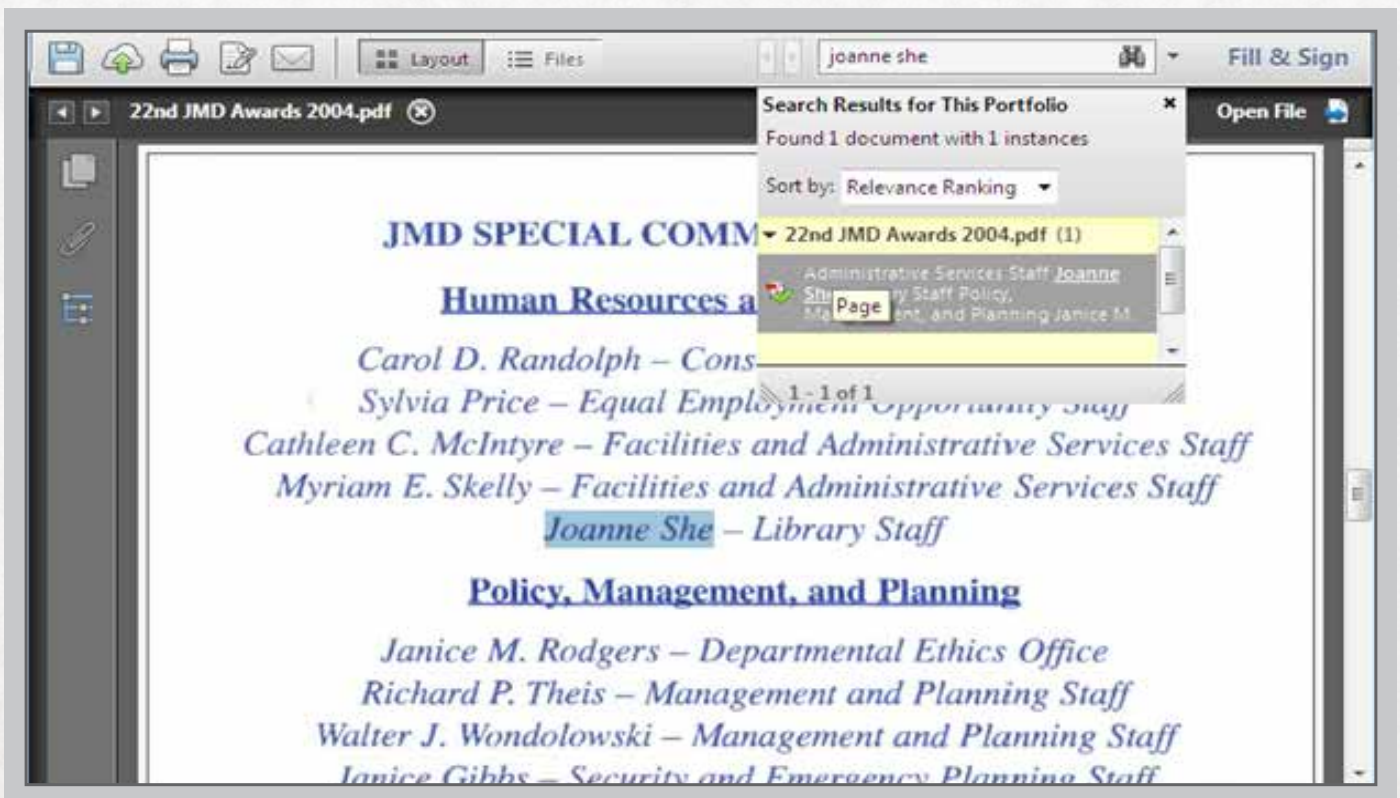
Layout Files joanne she Fill & Sign

22nd JMD Awards 2004.pdf Open File

Search Results for This Portfolio
Found 1 document with 1 instances

Sort by: Relevance Ranking

22nd JMD Awards 2004.pdf (1)

Administrative Services Staff Joanne She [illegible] Staff Policy, Ma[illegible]ent, and Planning Janice M.
Page

1 - 1 of 1

JMD SPECIAL COMM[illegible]

Human Resources a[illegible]

Carol D. Randolph – Cons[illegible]
Sylvia Price – Equal Emplo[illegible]
Cathleen C. McIntyre – Facilities and Administrative Services Staff
Myriam E. Skelly – Facilities and Administrative Services Staff
Joanne She – Library Staff

Policy, Management, and Planning

Janice M. Rodgers – Departmental Ethics Office
Richard P. Theis – Management and Planning Staff
Walter J. Wondolowski – Management and Planning Staff
Janice Gibbs – Security and Emergency Planning Staff